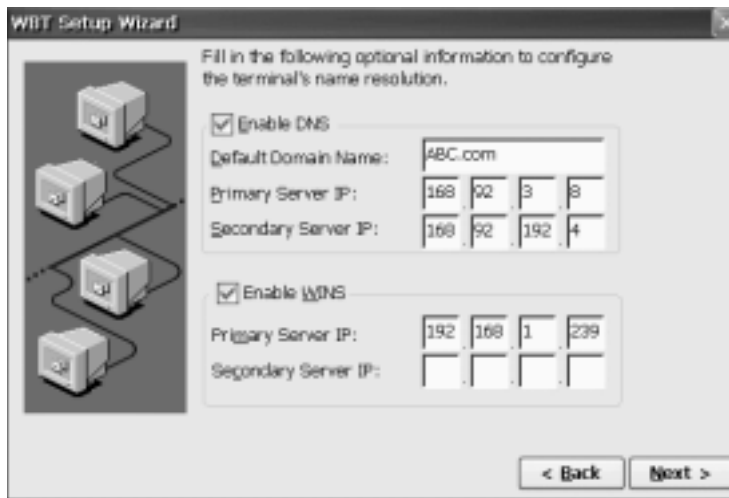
WBT Setup Wizard

Fill in the following optional information to configure the terminal's name resolution.

Enable DNS

Default Domain Name: ABC.com

Primary Server IP: 168 . 92 . 3 . 8

Secondary Server IP: 168 . 92 . 192 . 4

Enable WINS

Primary Server IP: 192 . 168 . 1 . 239

Secondary Server IP: . . .

< Back Next >